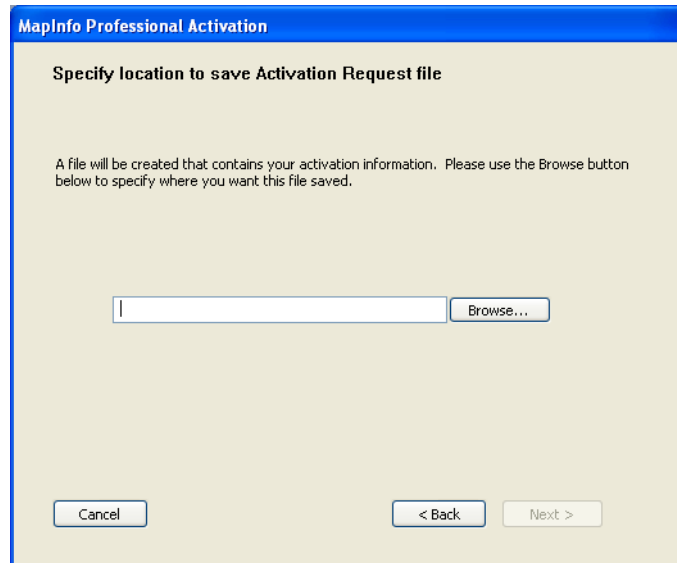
MapInfo Professional Activation

Specify location to save Activation Request file

A file will be created that contains your activation information. Please use the Browse button below to specify where you want this file saved.

Browse...

Cancel

< Back

Next >